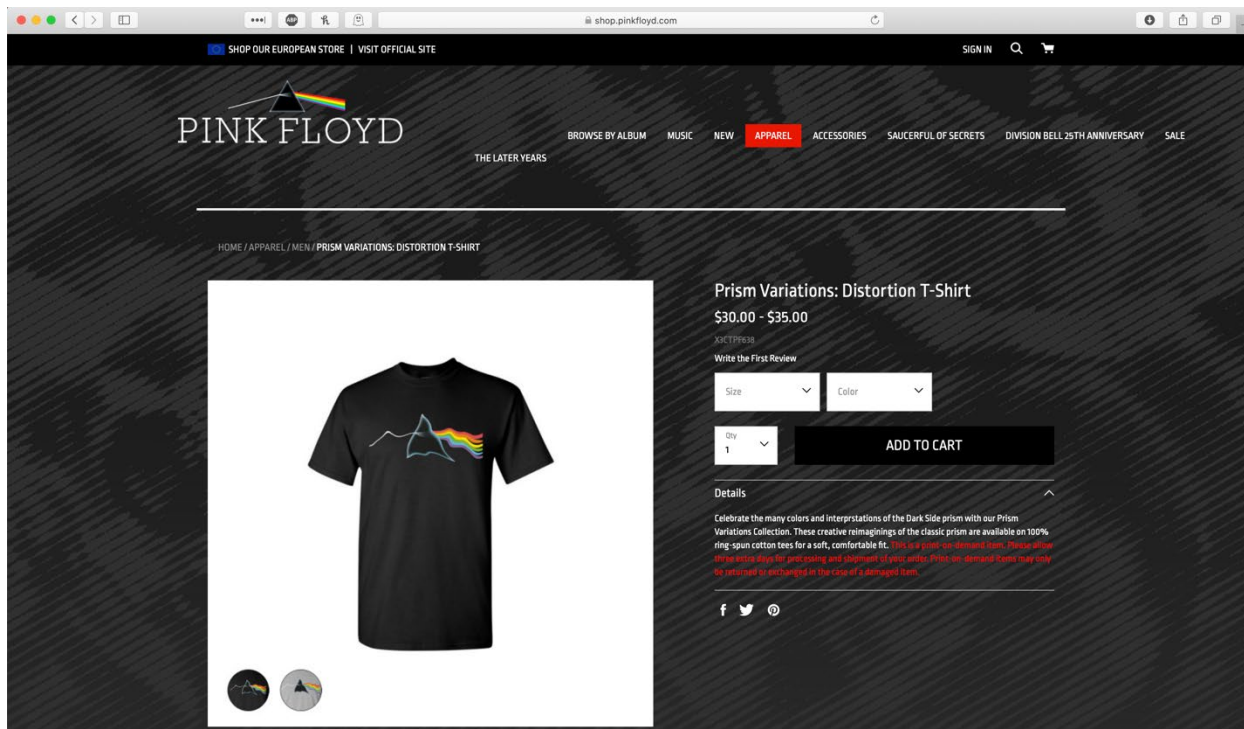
shop.pinkfloyd.com

SHOP OUR EUROPEAN STORE | VISIT OFFICIAL SITE

SIGN IN

PINK FLOYD

BROWSE BY ALBUM MUSIC NEW APPAREL ACCESSORIES SAUCERFUL OF SECRETS DIVISION BELL 25TH ANNIVERSARY SALE THE LATER YEARS

HOME / APPAREL / MEN / PRISM VARIATIONS: DISTORTION T-SHIRT

Prism Variations: Distortion T-Shirt

$30.00 - $35.00

X3CTPF638

Write the First Review

Size

Color

Qty
1

ADD TO CART

Details

Celebrate the many colors and interprstations of the Dark Side prism with our Prism Variations Collection. These creative reimaginings of the classic prism are available on 100% ring-spun cotton tees for a soft, comfortable fit. This is a print-on-demand item. Please allow three extra days for processing and shipment of your order. Print-on-demand items may only be returned or exchanged in the case of a damaged item.